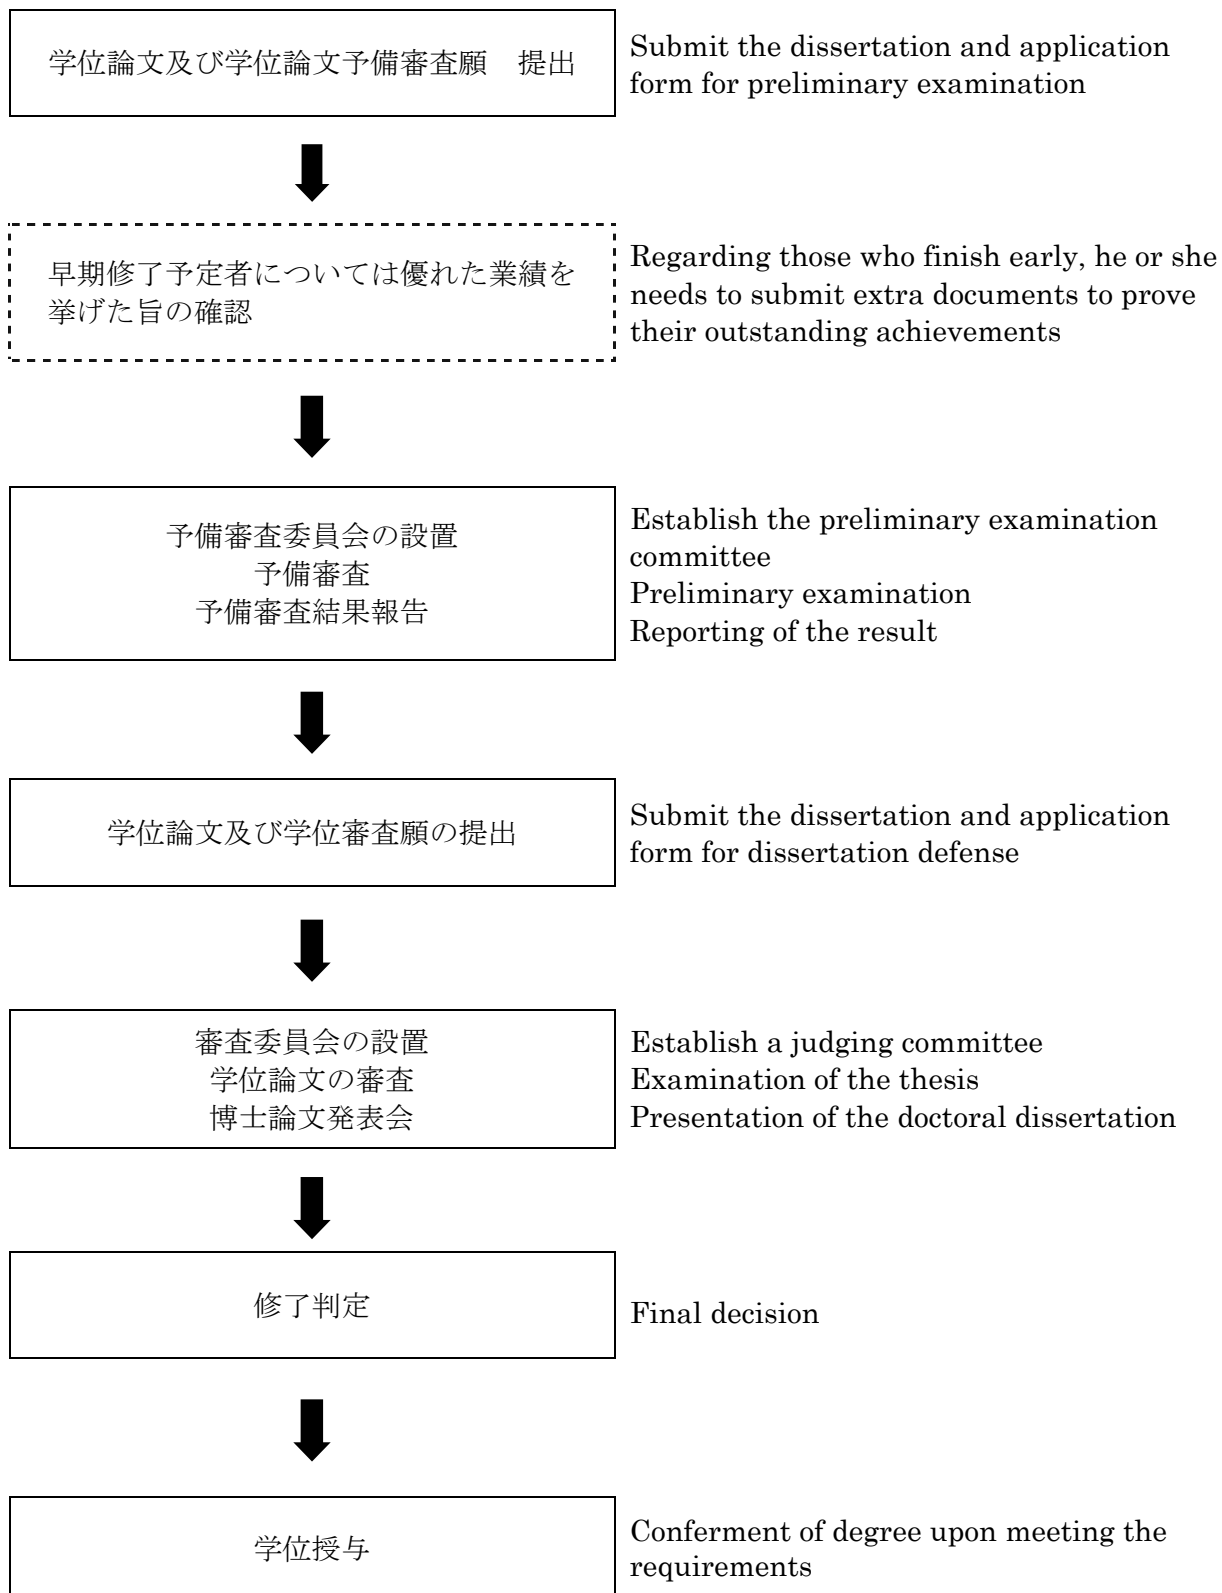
学位論文及び学位論文予備審査願　提出

Submit the dissertation and application form for preliminary examination

早期修了予定者については優れた業績を挙げた旨の確認

Regarding those who finish early, he or she needs to submit extra documents to prove their outstanding achievements

予備審査委員会の設置
予備審査
予備審査結果報告

Establish the preliminary examination committee
Preliminary examination
Reporting of the result

学位論文及び学位審査願の提出

Submit the dissertation and application form for dissertation defense

審査委員会の設置
学位論文の審査
博士論文発表会

Establish a judging committee
Examination of the thesis
Presentation of the doctoral dissertation

修了判定

Final decision

学位授与

Conferment of degree upon meeting the requirements